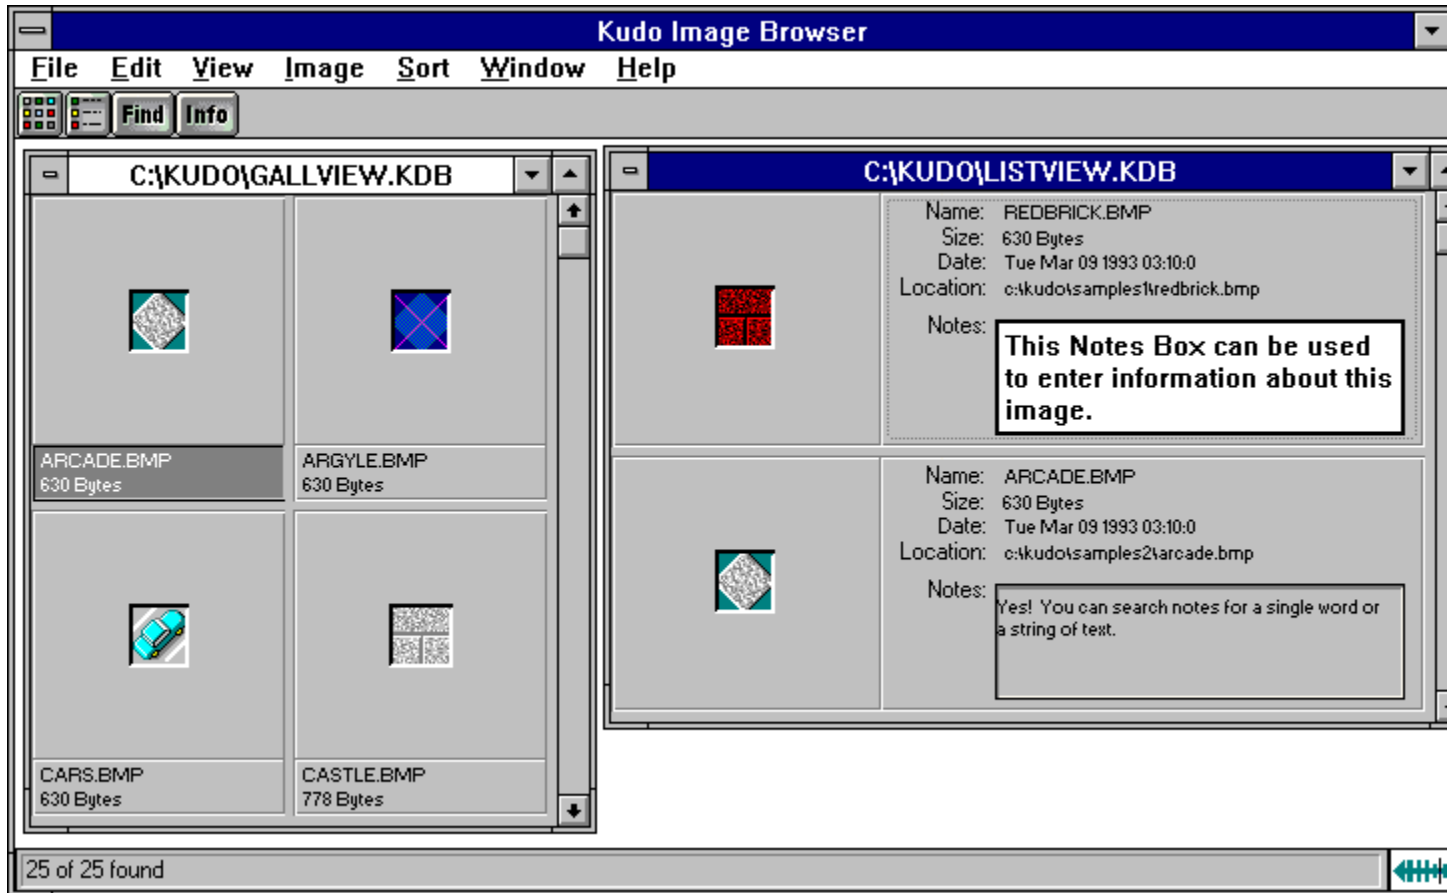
Kudo Image Browser

File Edit View Image Sort Window Help

Find Info

C:\KUDO\GALLVIEW.KDB

ARCADE.BMP
630 Bytes

ARGYLE.BMP
630 Bytes

CARS.BMP
630 Bytes

CASTLE.BMP
778 Bytes

C:\KUDO\LISTVIEW.KDB

Name: REDBRICK.BMP
Size: 630 Bytes
Date: Tue Mar 09 1993 03:10:0
Location: c:\kudo\samples1\redbrick.bmp
Notes: This Notes Box can be used to enter information about this image.

Name: ARCADE.BMP
Size: 630 Bytes
Date: Tue Mar 09 1993 03:10:0
Location: c:\kudo\samples2\arcade.bmp
Notes: Yes! You can search notes for a single word or a string of text.

25 of 25 found